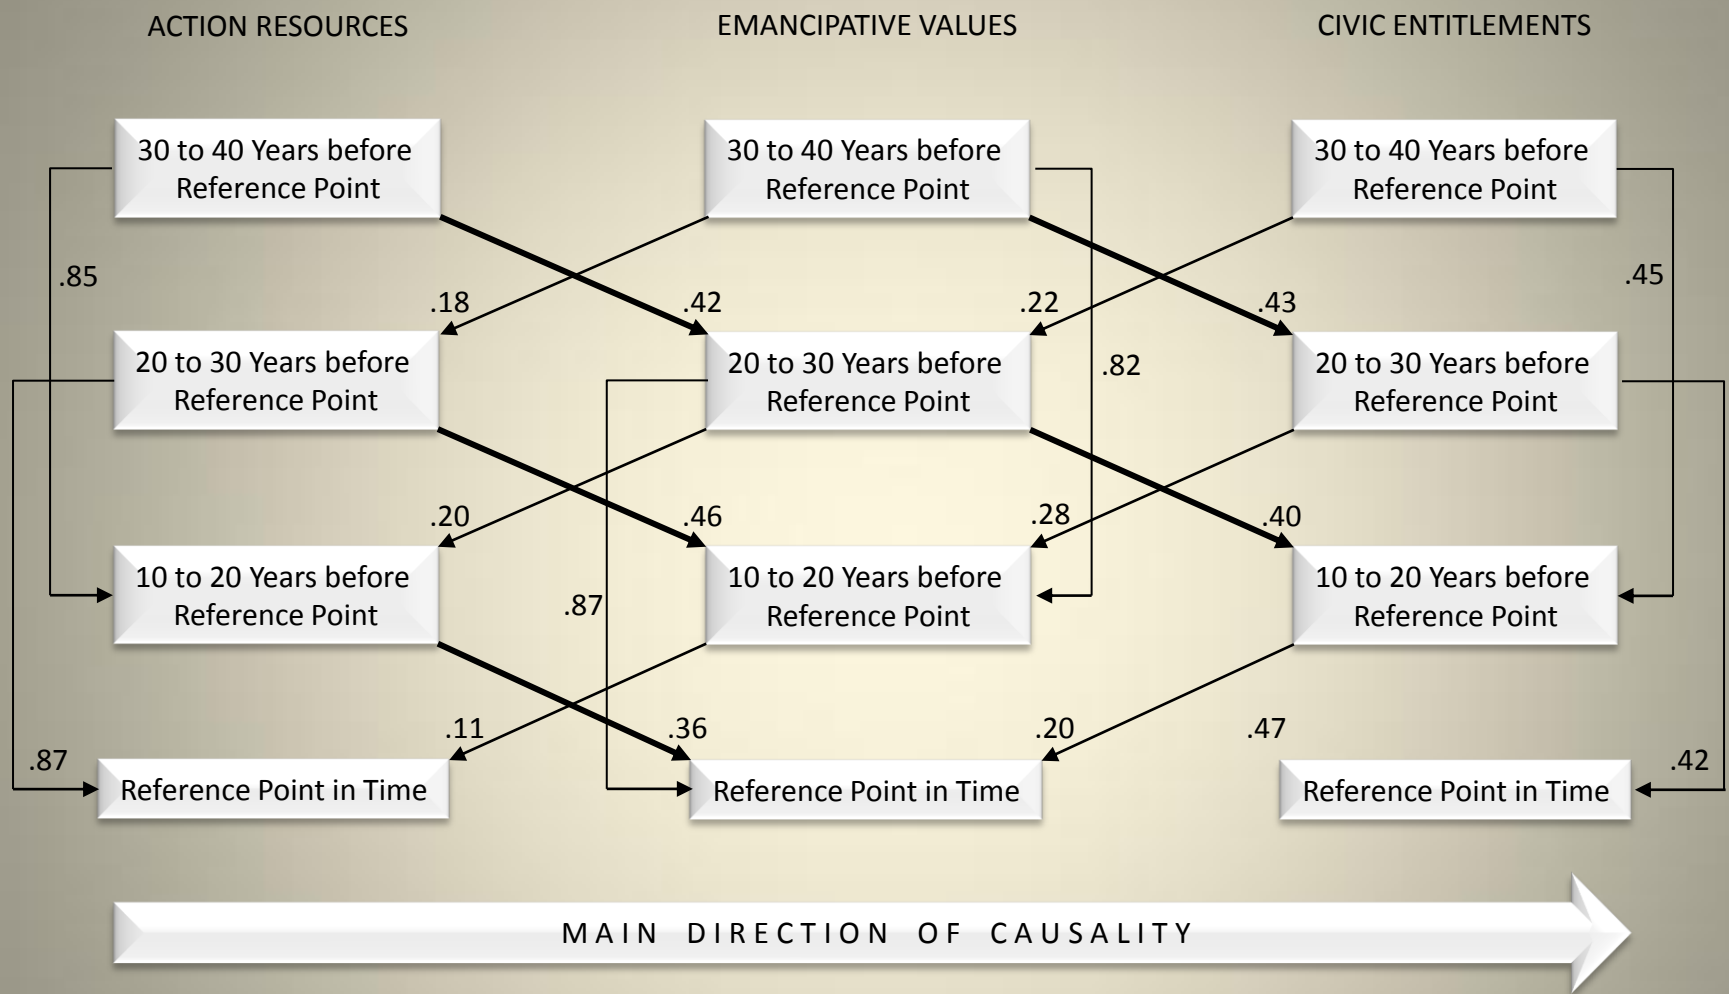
ACTION RESOURCES

EMANCIPATIVE VALUES

CIVIC ENTITLEMENTS

30 to 40 Years before Reference Point

30 to 40 Years before Reference Point

30 to 40 Years before Reference Point

.85

.18

.42

.22

.43

.45

20 to 30 Years before Reference Point

20 to 30 Years before Reference Point

.82

20 to 30 Years before Reference Point

.20

.46

.28

.40

10 to 20 Years before Reference Point

.87

10 to 20 Years before Reference Point

10 to 20 Years before Reference Point

.11

.36

.20

.47

.87

Reference Point in Time

Reference Point in Time

.42

Reference Point in Time

MAIN DIRECTION OF CAUSALITY